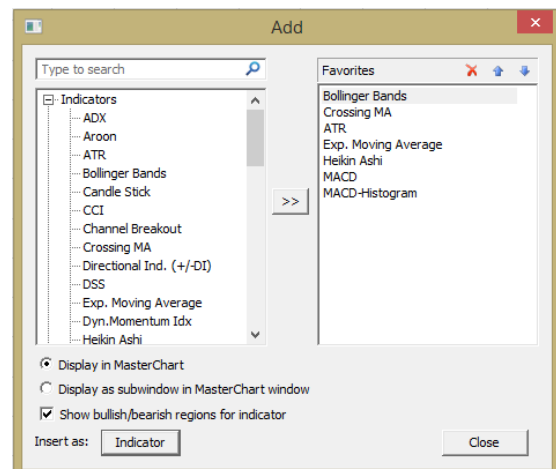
Add

Type to search

Indicators
ADX
Aroon
ATR
Bollinger Bands
Candle Stick
CCI
Channel Breakout
Crossing MA
Directional Ind. (+/-DI)
DSS
Exp. Moving Average
Dyn.Momentum Idx
Heikin Ashi

>>

Favorites

Bollinger Bands
Crossing MA
ATR
Exp. Moving Average
Heikin Ashi
MACD
MACD-Histogram

Display in MasterChart

Display as subwindow in MasterChart window

Show bullish/bearish regions for indicator

Insert as: Indicator

Close